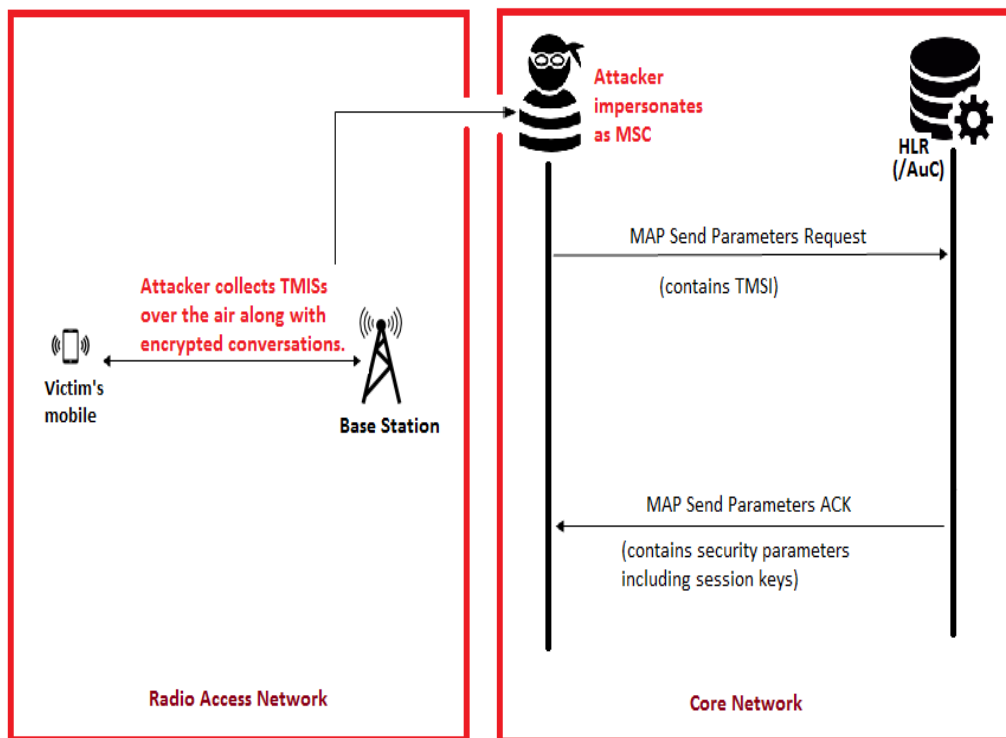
Attacker impersonates as MSC

HLR (/AuC)

Attacker collects TMISs over the air along with encrypted conversations.

Victim's mobile

Base Station

MAP Send Parameters Request

(contains TMSI)

MAP Send Parameters ACK

(contains security parameters including session keys)

Radio Access Network

Core Network